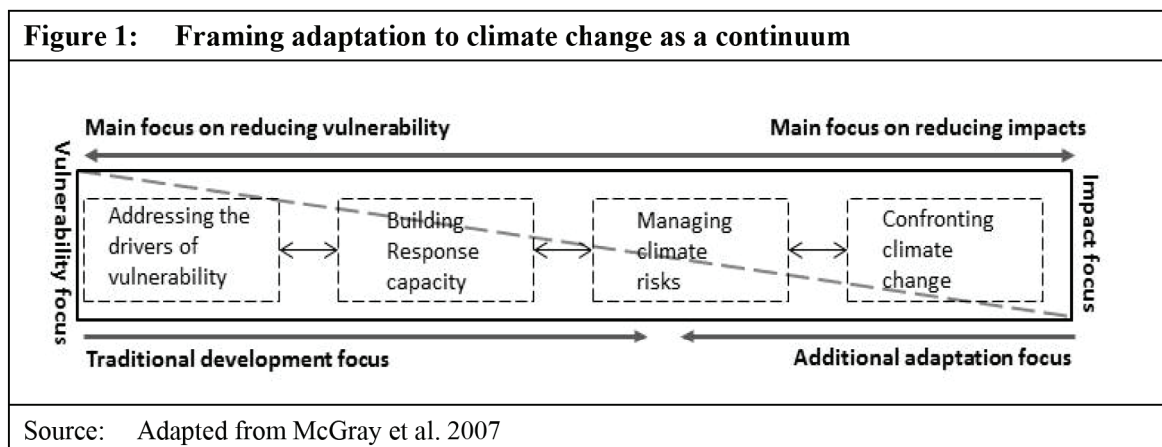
Figure 1: Framing adaptation to climate change as a continuum

Main focus on reducing vulnerability

Main focus on reducing impacts

Vulnerability focus

Addressing the drivers of vulnerability

Building Response capacity

Managing climate risks

Confronting climate change

Impact focus

Traditional development focus

Additional adaptation focus

Source: Adapted from McGray et al. 2007